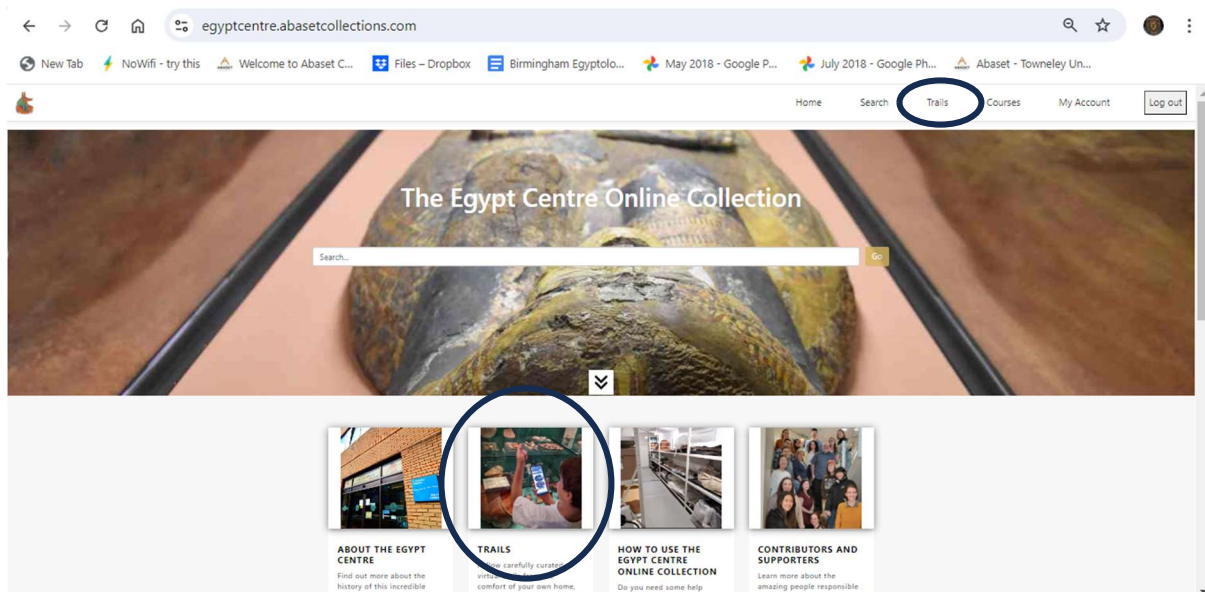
egyptcentre.abasetcollections.com

New Tab | NoWifi - try this | Welcome to Abaset C... | Files – Dropbox | Birmingham Egyptolo... | May 2018 - Google P... | July 2018 - Google Ph... | Abaset - Towneley Un...

Home | Search | Trails | Courses | My Account | Log out

The Egypt Centre Online Collection

Search...

Go

ABOUT THE EGYPT CENTRE

Find out more about the history of this incredible

TRAILS

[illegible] carefully curated virtu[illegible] comfort of your own home,

HOW TO USE THE EGYPT CENTRE ONLINE COLLECTION

Do you need some help

CONTRIBUTORS AND SUPPORTERS

Learn more about the amazing people responsible